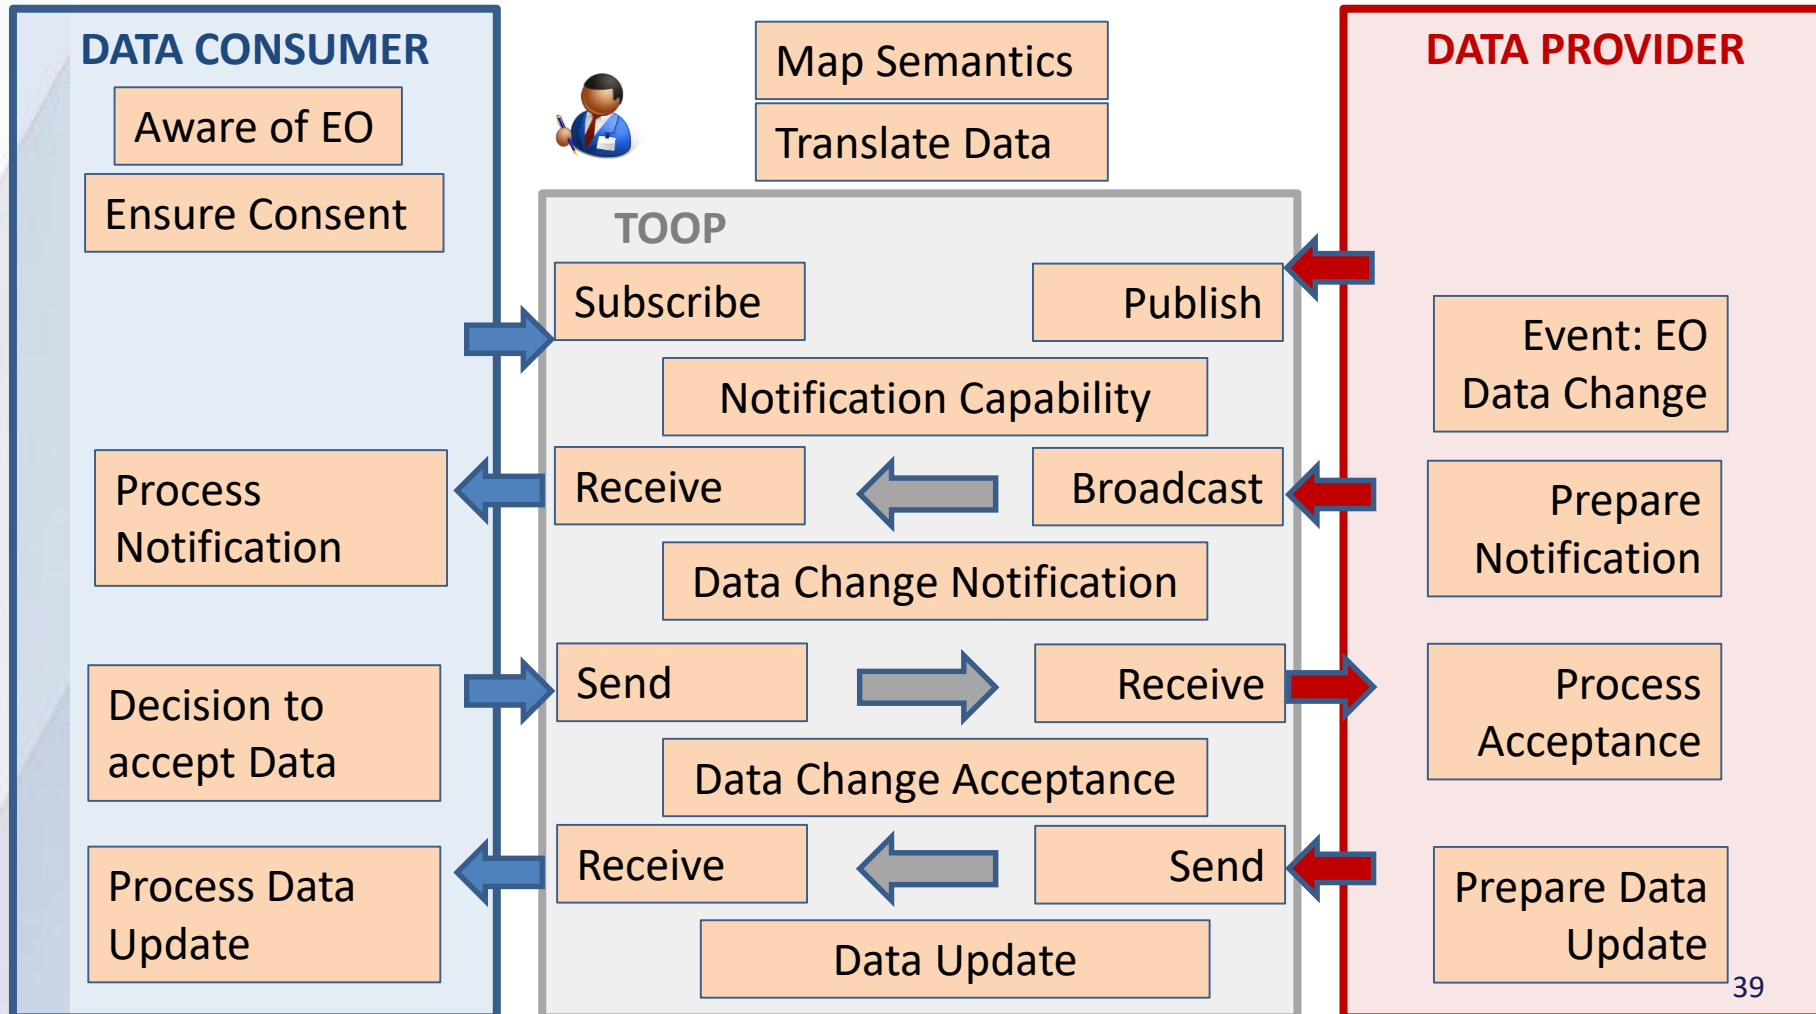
DATA CONSUMER

Aware of EO

Ensure Consent

Process Notification

Decision to accept Data

Process Data Update

Map Semantics

Translate Data

TOOP

Subscribe

Publish

Notification Capability

Receive

Broadcast

Data Change Notification

Send

Receive

Data Change Acceptance

Receive

Send

Data Update

DATA PROVIDER

Event: EO Data Change

Prepare Notification

Process Acceptance

Prepare Data Update

39